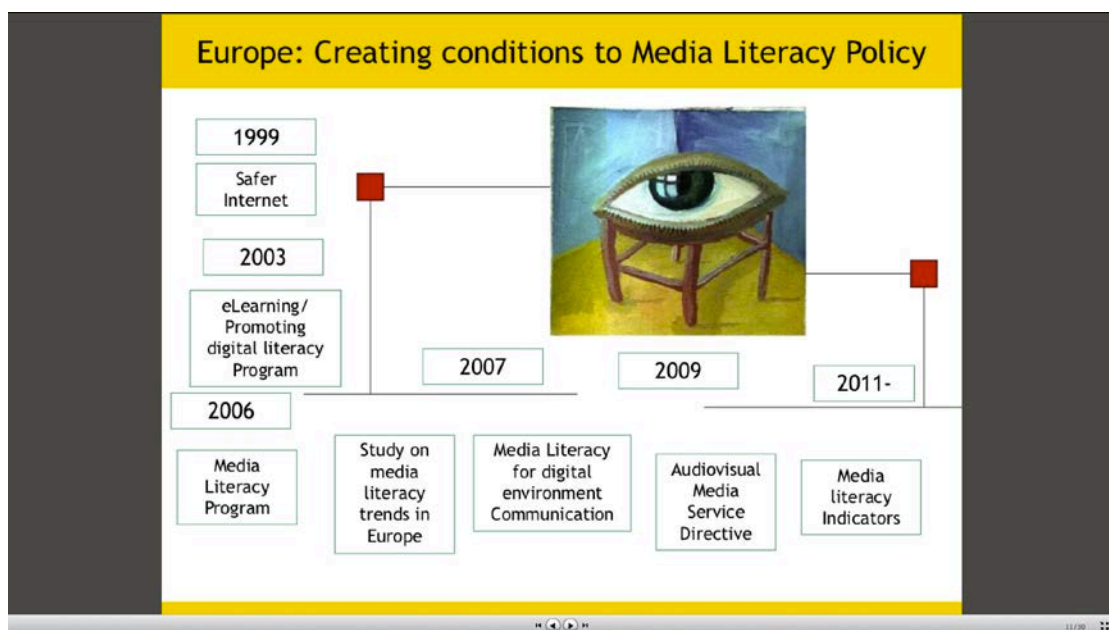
Europe: Creating conditions to Media Literacy Policy

1999

Safer Internet

2003

eLearning/ Promoting digital literacy Program

2006

2007

2009

2011-

Media Literacy Program

Study on media literacy trends in Europe

Media Literacy for digital environment Communication

Audiovisual Media Service Directive

Media literacy Indicators

11/30